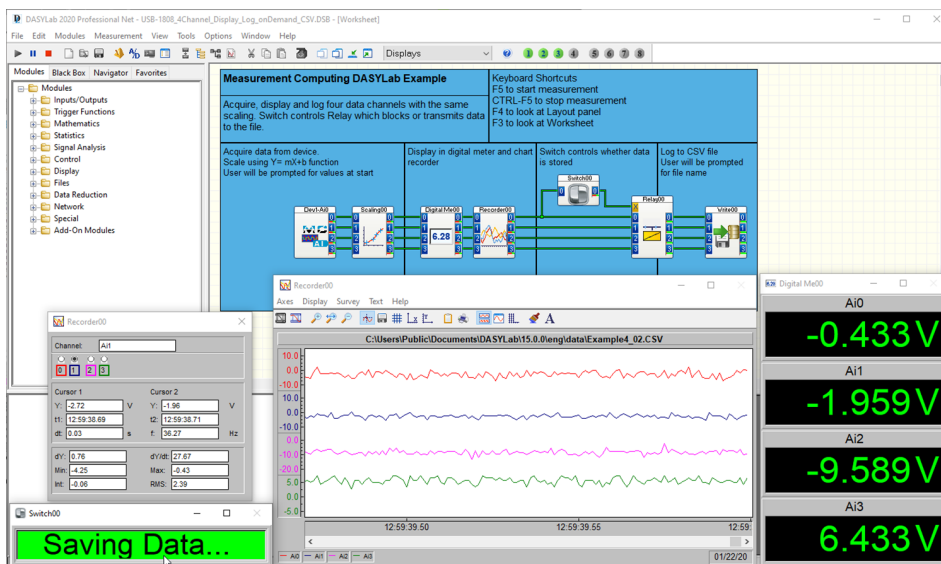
DASYLab 2020 Professional Net - USB-1808_4Channel_Display_Log_onDemand_CSV.DSB - [Worksheet]

File Edit Modules Measurement View Tools Options Window Help

Displays

1 2 3 4 5 6 7 8

Modules Black Box Navigator Favorites

Modules
Inputs/Outputs
Trigger Functions
Mathematics
Statistics
Signal Analysis
Control
Display
Files
Data Reduction
Network
Special
Add-On Modules

Measurement Computing DASYLab Example

Acquire, display and log four data channels with the same scaling. Switch controls Relay which blocks or transmits data to the file.

Keyboard Shortcuts
F5 to start measurement
CTRL-F5 to stop measurement
F4 to look at Layout panel
F3 to look at Worksheet

Acquire data from device.
Scale using Y= mX+b function
User will be prompted for values at start

Display in digital meter and chart recorder

Switch controls whether data is stored

Log to CSV file
User will be prompted for file name

Dev1-Ai0 Scaling00 DigitalMe00 Recorder00 Switch00 Relay00 Write00

6.28

Recorder00

Axes Display Survey Text Help

C:\Users\Public\Documents\DASYLab\15.0.0\eng\data\Example4_02.CSV

10.0
0.0
10.0
0.0
-10.0
0.0
-10.0
-20.0
5.0
0.0
-5.0

12:59:39.50 12:59:39.55 12:59

Ai0 Ai1 Ai2 Ai3 01/22/20

Recorder00

Channel: Ai1

0 1 2 3

Cursor 1
Y: -2.72 V
t1: 12:59:38.69
dt: 0.03 s

Cursor 2
Y: -1.96 V
t2: 12:59:38.71
f: 36.27 Hz

dY: 0.76
Min: -4.25
Int: -0.06

dY/dt: 27.67
Max: -0.43
RMS: 2.39

Switch00

Saving Data...

Digital Me00

Ai0
-0.433 V
Ai1
-1.959 V
Ai2
-9.589 V
Ai3
6.433 V